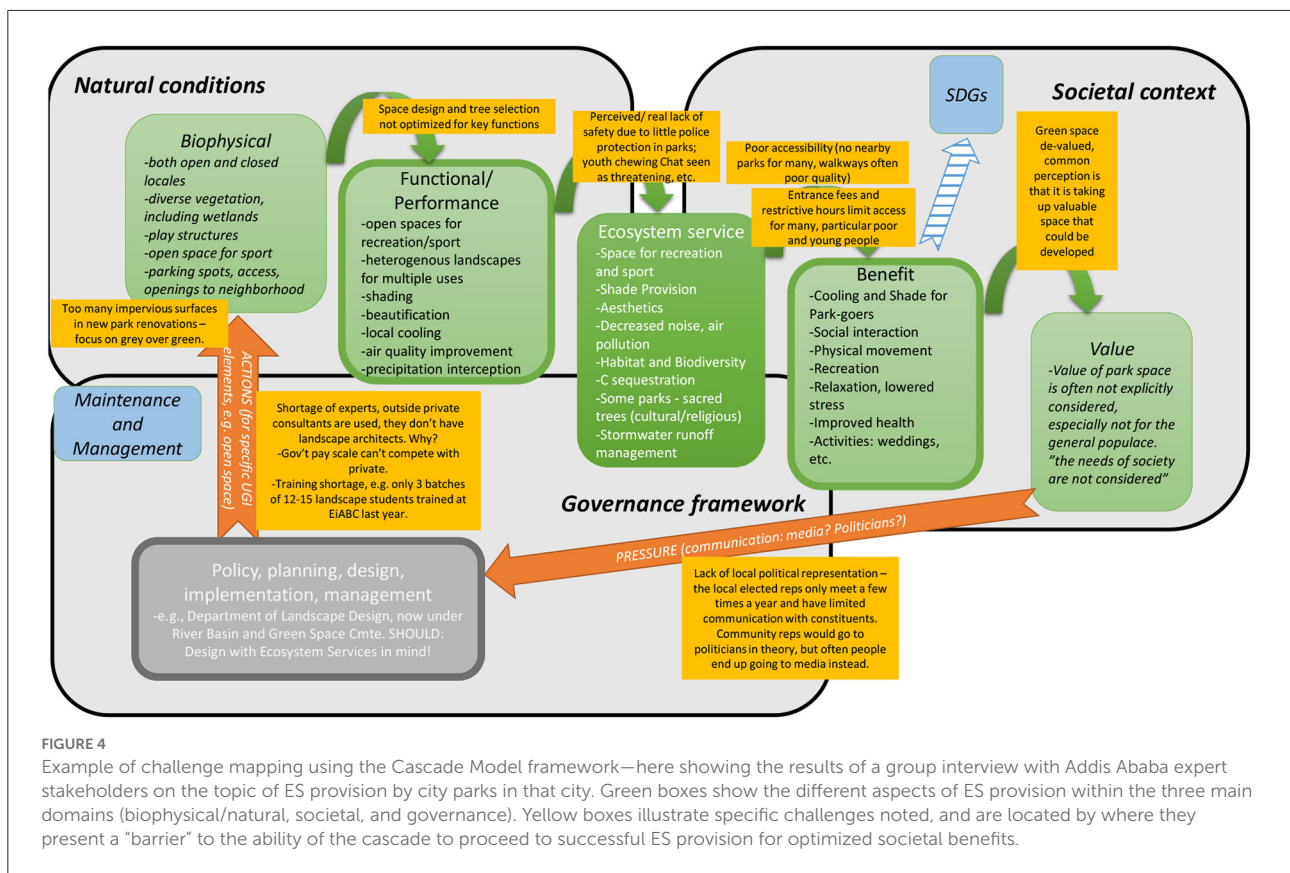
Natural conditions

Societal context

SDGs

Biophysical
-both open and closed locales
-diverse vegetation, including wetlands
-play structures
-open space for sport
-parking spots, access, openings to neighborhood

Space design and tree selection not optimized for key functions

Functional/ Performance
-open spaces for recreation/sport
-heterogenous landscapes for multiple uses
-shading
-beautification
-local cooling
-air quality improvement
-precipitation interception

Perceived/ real lack of safety due to little police protection in parks; youth chewing Chat seen as threatening, etc.

Ecosystem service
-Space for recreation and sport
-Shade Provision
-Aesthetics
-Decreased noise, air pollution
-Habitat and Biodiversity
-C sequestration
-Some parks - sacred trees (cultural/religious)
-Stormwater runoff management

Poor accessibility (no nearby parks for many, walkways often poor quality)

Entrance fees and restrictive hours limit access for many, particular poor and young people

Benefit
-Cooling and Shade for Park-goers
-Social interaction
-Physical movement
-Recreation
-Relaxation, lowered stress
-Improved health
-Activities: weddings, etc.

Green space de-valued, common perception is that it is taking up valuable space that could be developed

Value
-Value of park space is often not explicitly considered, especially not for the general populace. "the needs of society are not considered"

Too many impervious surfaces in new park renovations – focus on grey over green.

Maintenance and Management

ACTIONS (for specific UGI elements, e.g. open space)

Shortage of experts, outside private consultants are used, they don't have landscape architects. Why?
-Gov't pay scale can't compete with private.
-Training shortage, e.g. only 3 batches of 12-15 landscape students trained at EiABC last year.

Governance framework

PRESSURE (communication: media? Politicians?)

Policy, planning, design, implementation, management
-e.g., Department of Landscape Design, now under River Basin and Green Space Cmte. SHOULD: Design with Ecosystem Services in mind!

Lack of local political representation – the local elected reps only meet a few times a year and have limited communication with constituents. Community reps would go to politicians in theory, but often people end up going to media instead.

FIGURE 4
Example of challenge mapping using the Cascade Model framework—here showing the results of a group interview with Addis Ababa expert stakeholders on the topic of ES provision by city parks in that city. Green boxes show the different aspects of ES provision within the three main domains (biophysical/natural, societal, and governance). Yellow boxes illustrate specific challenges noted, and are located by where they present a "barrier" to the ability of the cascade to proceed to successful ES provision for optimized societal benefits.